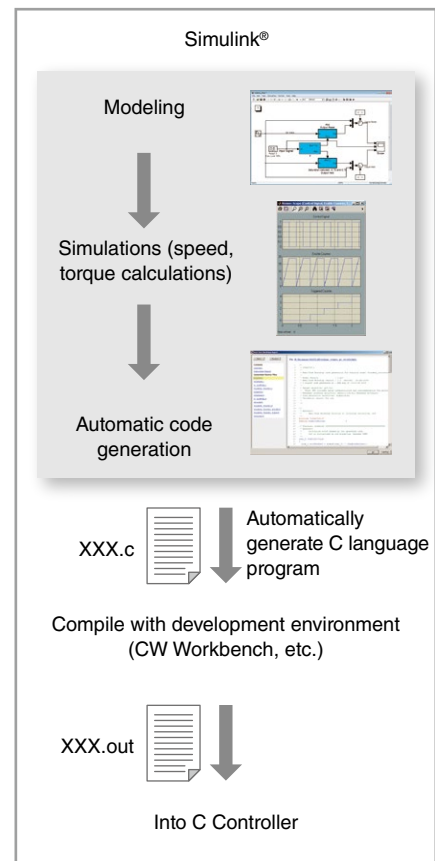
Simulink®

Modeling

Simulations (speed, torque calculations)

Automatic code generation

XXX.c

Automatically generate C language program

Compile with development environment (CW Workbench, etc.)

XXX.out

Into C Controller